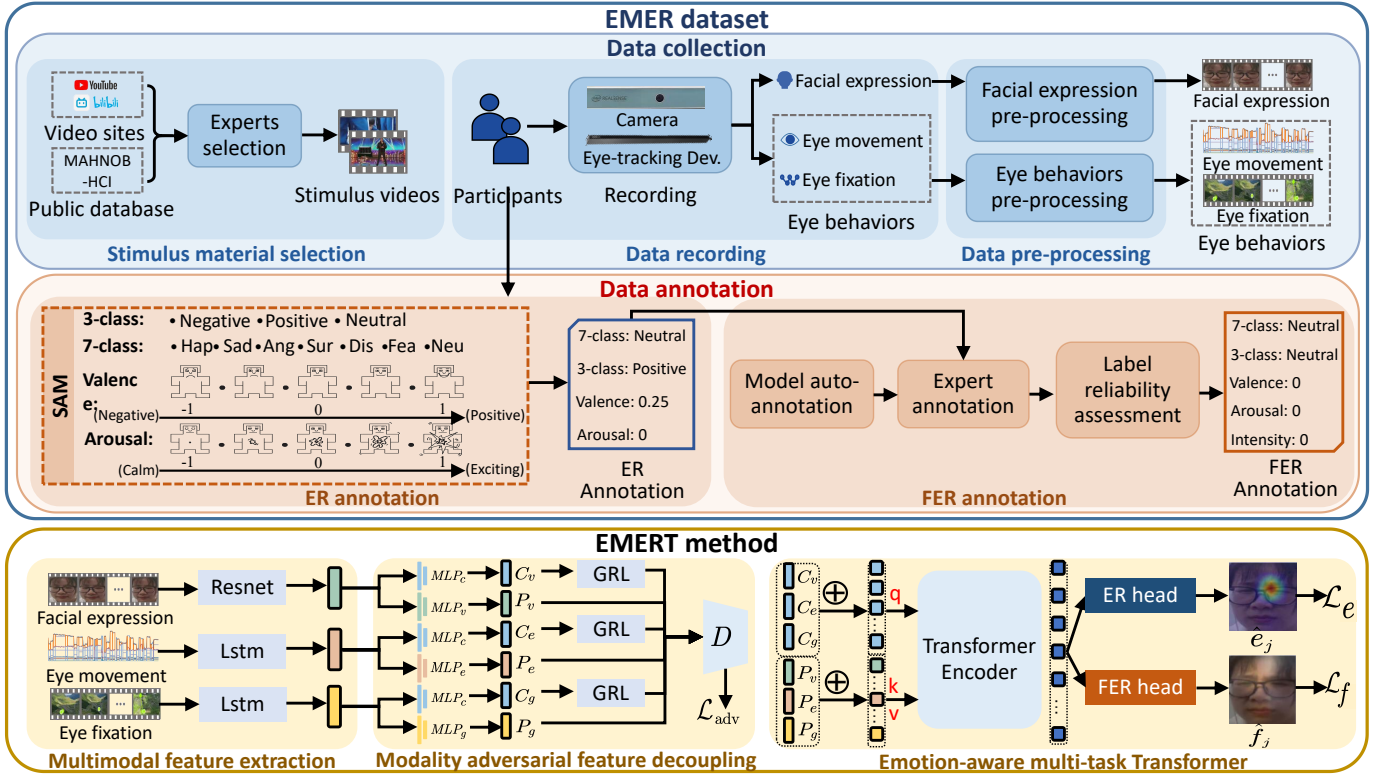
EMER dataset

Data collection

YouTube
bilibili
Video sites
MAHNOB-HCI
Public database
Experts selection
Stimulus videos
Stimulus material selection

Participants
Camera
Eye-tracking Dev.
Recording
Facial expression
Eye movement
Eye fixation
Eye behaviors
Data recording

Facial expression pre-processing
Eye behaviors pre-processing
Data pre-processing
Facial expression
Eye movement
Eye fixation
Eye behaviors

Data annotation

SAM
3-class: • Negative • Positive • Neutral
7-class: • Hap • Sad • Ang • Sur • Dis • Fea • Neu
Valence:
(Negative) -1 0 1 (Positive)
Arousal:
(Calm) -1 0 1 (Exciting)
ER annotation

7-class: Neutral
3-class: Positive
Valence: 0.25
Arousal: 0
ER Annotation

Model auto-annotation
Expert annotation
Label reliability assessment
FER annotation

7-class: Neutral
3-class: Neutral
Valence: 0
Arousal: 0
Intensity: 0
FER Annotation

EMERT method

Facial expression
Resnet
Eye movement
Lstm
Eye fixation
Lstm
Multimodal feature extraction

$MLP_c$ $C_v$ GRL
$MLP_v$ $P_v$
$MLP_c$ $C_e$ GRL
$MLP_e$ $P_e$
$MLP_c$ $C_g$ GRL
$MLP_g$ $P_g$
$D$
$\mathcal{L}_{\text{adv}}$
Modality adversarial feature decoupling

$C_v$ $C_e$ $C_g$ $\oplus$
$P_v$ $P_e$ $P_g$ $\oplus$
q
k
v
Transformer Encoder
ER head
FER head
$\mathcal{L}_e$
$\hat{e}_j$
$\mathcal{L}_f$
$\hat{f}_j$
Emotion-aware multi-task Transformer